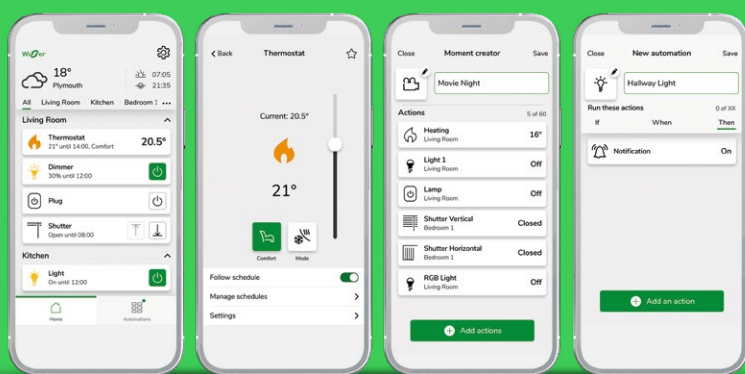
Wiser

18°
Plymouth
07:05
21:35

All Living Room Kitchen Bedroom 1 ...

Living Room
Thermostat
21° until 14:00, Comfort
20.5°
Dimmer
30% until 12:00
Plug
Shutter
Open until 08:00

Kitchen
Light
On until 12:00

Home
Automations

Back
Thermostat
Current: 20.5°
21°
Comfort
Mode
Follow schedule
Manage schedules
Settings

Close
Moment creator
Save
Movie Night
Actions
5 of 60
Heating
Living Room
16°
Light 1
Living Room
Off
Lamp
Living Room
Off
Shutter Vertical
Bedroom 1
Closed
Shutter Horizontal
Bedroom 1
Closed
RGB Light
Living Room
Off
Add actions

Close
New automation
Save
Hallway Light
Run these actions
0 of XX
If
When
Then
Notification
On
Add an action